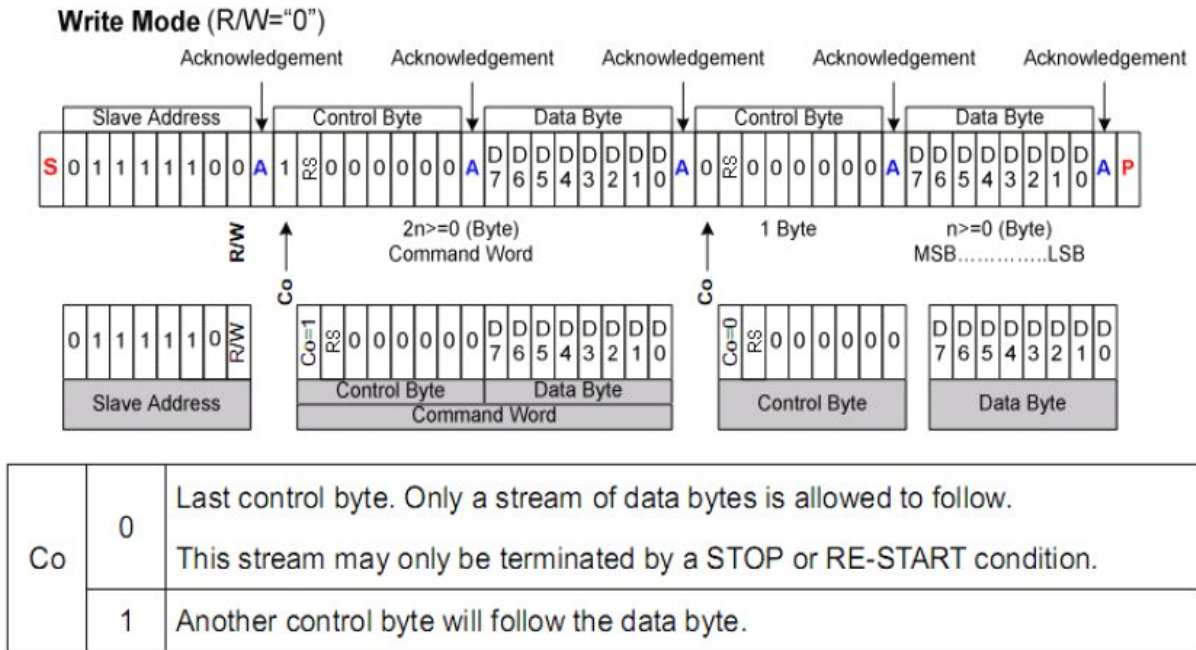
**Write Mode** (R/W="0")

Acknowledgement Acknowledgement Acknowledgement Acknowledgement Acknowledgement

| | Slave Address | | | | | | | | Control Byte | | | | | | | | | Data Byte | | | | | | | | | Control Byte | | | | | | | | | Data Byte | | | | | | | | | |
|---|---|---|---|---|---|---|---|---|---|---|---|---|---|---|---|---|---|---|---|---|---|---|---|---|---|---|---|---|---|---|---|---|---|---|---|---|---|---|---|---|---|---|---|---|
| S | 0 | 1 | 1 | 1 | 1 | 1 | 0 | 0 | A | 1 | RS | 0 | 0 | 0 | 0 | 0 | 0 | A | D7 | D6 | D5 | D4 | D3 | D2 | D1 | D0 | A | 0 | RS | 0 | 0 | 0 | 0 | 0 | 0 | A | D7 | D6 | D5 | D4 | D3 | D2 | D1 | D0 | A | P |

R/W

Co

2n>=0 (Byte)
Command Word

Co

1 Byte

n>=0 (Byte)
MSB…………..LSB

| 0 | 1 | 1 | 1 | 1 | 1 | 0 | R/W |
|---|---|---|---|---|---|---|---|

Slave Address

| Co=1 | RS | 0 | 0 | 0 | 0 | 0 | 0 | D7 | D6 | D5 | D4 | D3 | D2 | D1 | D0 |
|---|---|---|---|---|---|---|---|---|---|---|---|---|---|---|---|

Control Byte | Data Byte
Command Word

| Co=0 | RS | 0 | 0 | 0 | 0 | 0 | 0 |
|---|---|---|---|---|---|---|---|

Control Byte

| D7 | D6 | D5 | D4 | D3 | D2 | D1 | D0 |
|---|---|---|---|---|---|---|---|

Data Byte

| | | |
|---|---|---|
| Co | 0 | Last control byte. Only a stream of data bytes is allowed to follow. This stream may only be terminated by a STOP or RE-START condition. |
| | 1 | Another control byte will follow the data byte. |